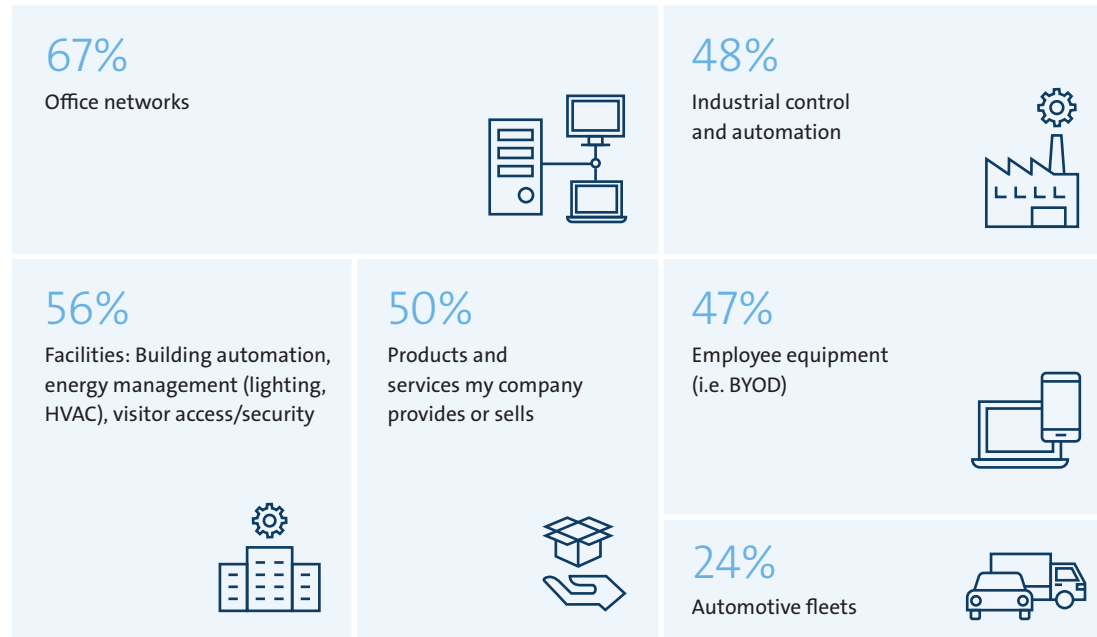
67%
Office networks

48%
Industrial control and automation

56%
Facilities: Building automation, energy management (lighting, HVAC), visitor access/security

50%
Products and services my company provides or sells

47%
Employee equipment (i.e. BYOD)

24%
Automotive fleets